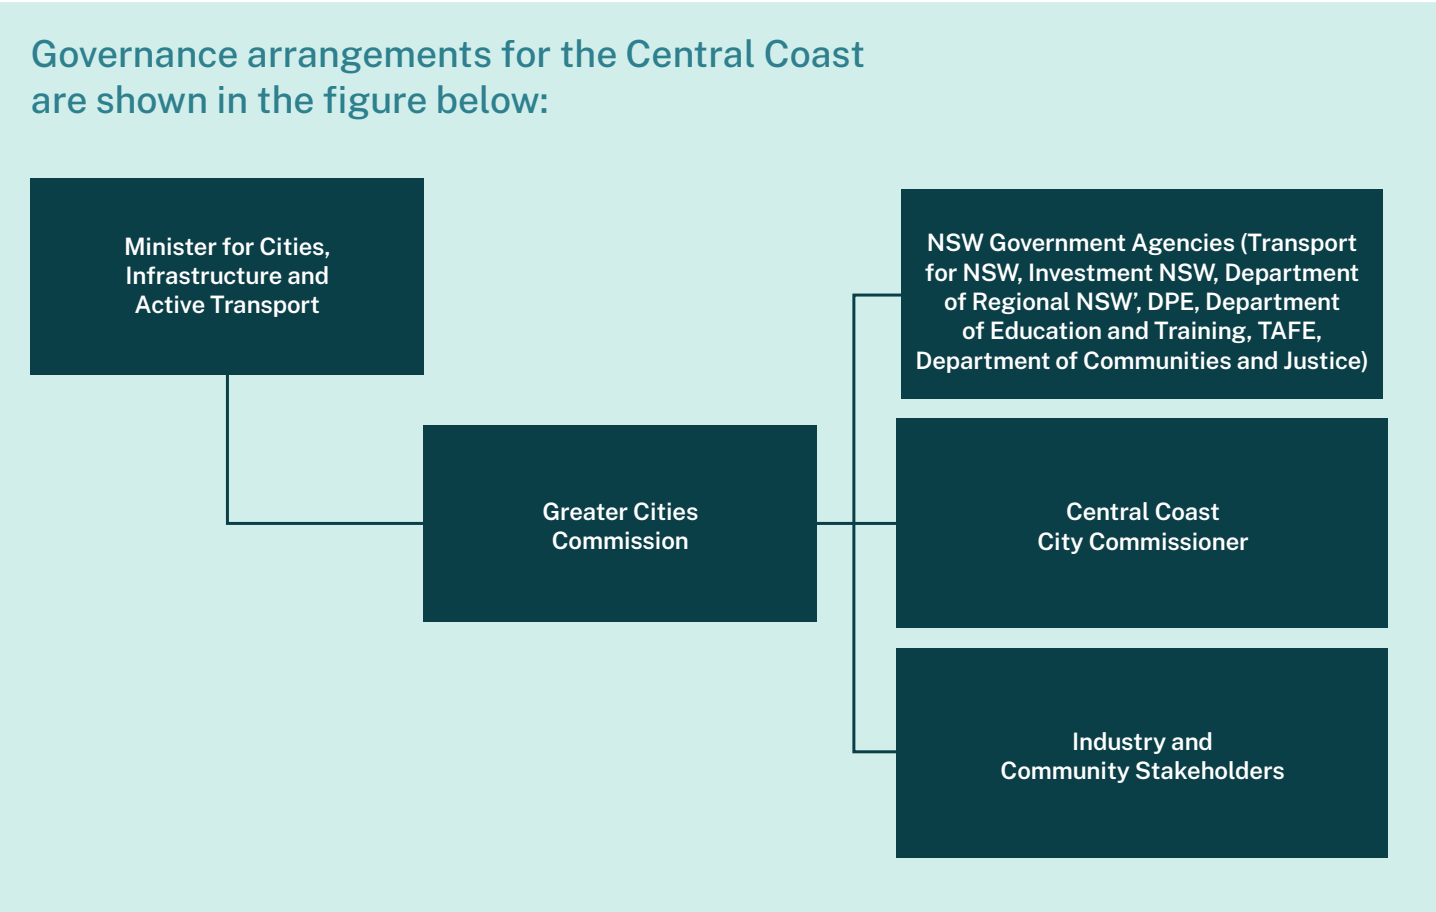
Governance arrangements for the Central Coast are shown in the figure below:

Minister for Cities, Infrastructure and Active Transport

Greater Cities Commission

NSW Government Agencies (Transport for NSW, Investment NSW, Department of Regional NSW', DPE, Department of Education and Training, TAFE, Department of Communities and Justice)

Central Coast City Commissioner

Industry and Community Stakeholders